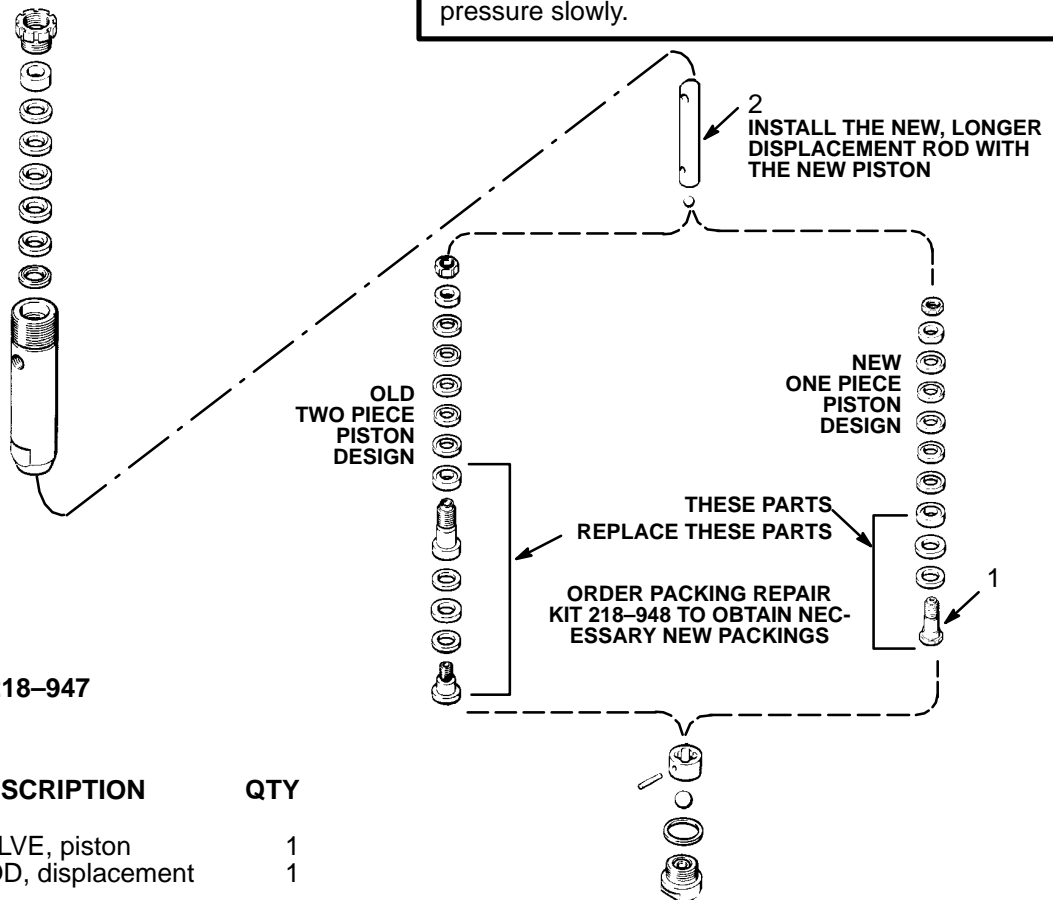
pressure slowly.

2
INSTALL THE NEW, LONGER DISPLACEMENT ROD WITH THE NEW PISTON

OLD TWO PIECE PISTON DESIGN

NEW ONE PIECE PISTON DESIGN

THESE PARTS REPLACE THESE PARTS

1

ORDER PACKING REPAIR KIT 218–948 TO OBTAIN NECESSARY NEW PACKINGS

18–947

SCRIPTION QTY

LVE, piston 1
D, displacement 1